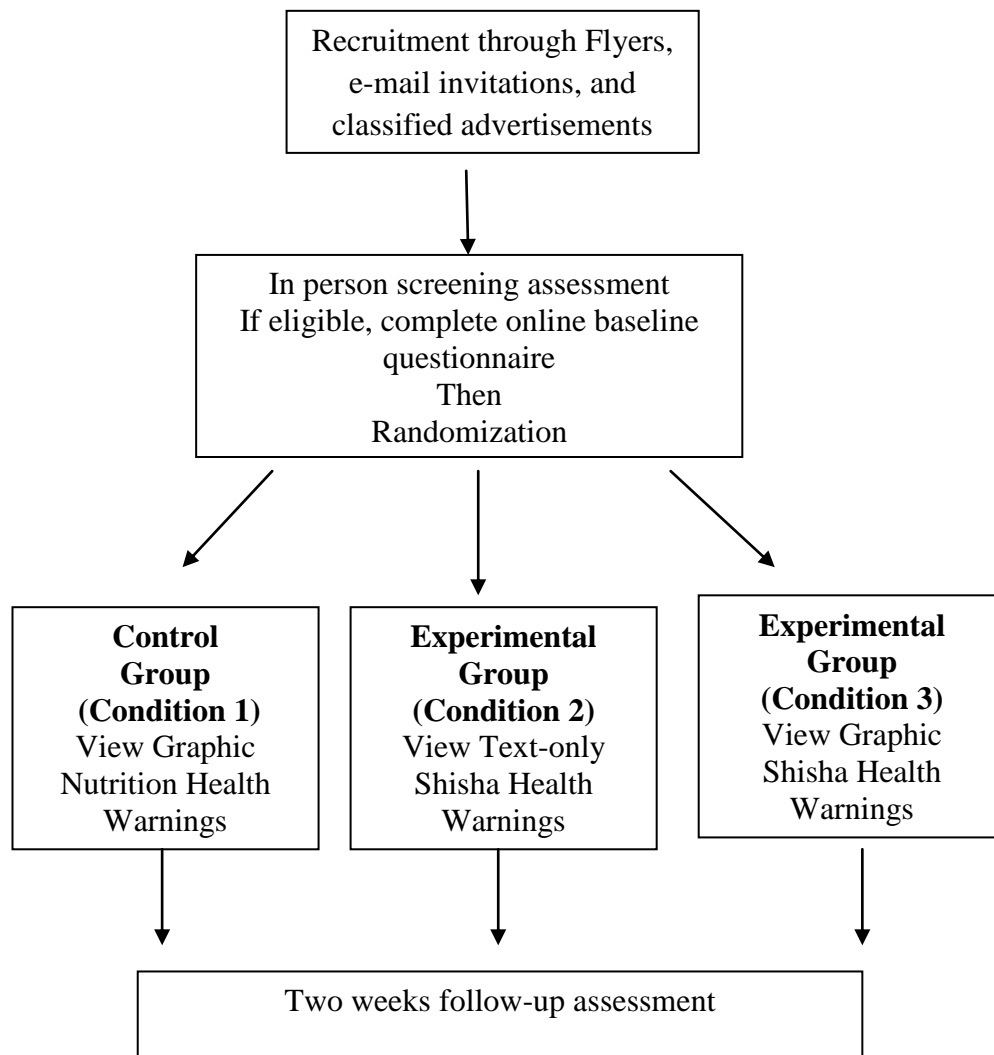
Recruitment through Flyers, e-mail invitations, and classified advertisements

In person screening assessment
If eligible, complete online baseline questionnaire
Then
Randomization

**Control Group (Condition 1)**
View Graphic Nutrition Health Warnings

**Experimental Group (Condition 2)**
View Text-only Shisha Health Warnings

**Experimental Group (Condition 3)**
View Graphic Shisha Health Warnings

Two weeks follow-up assessment